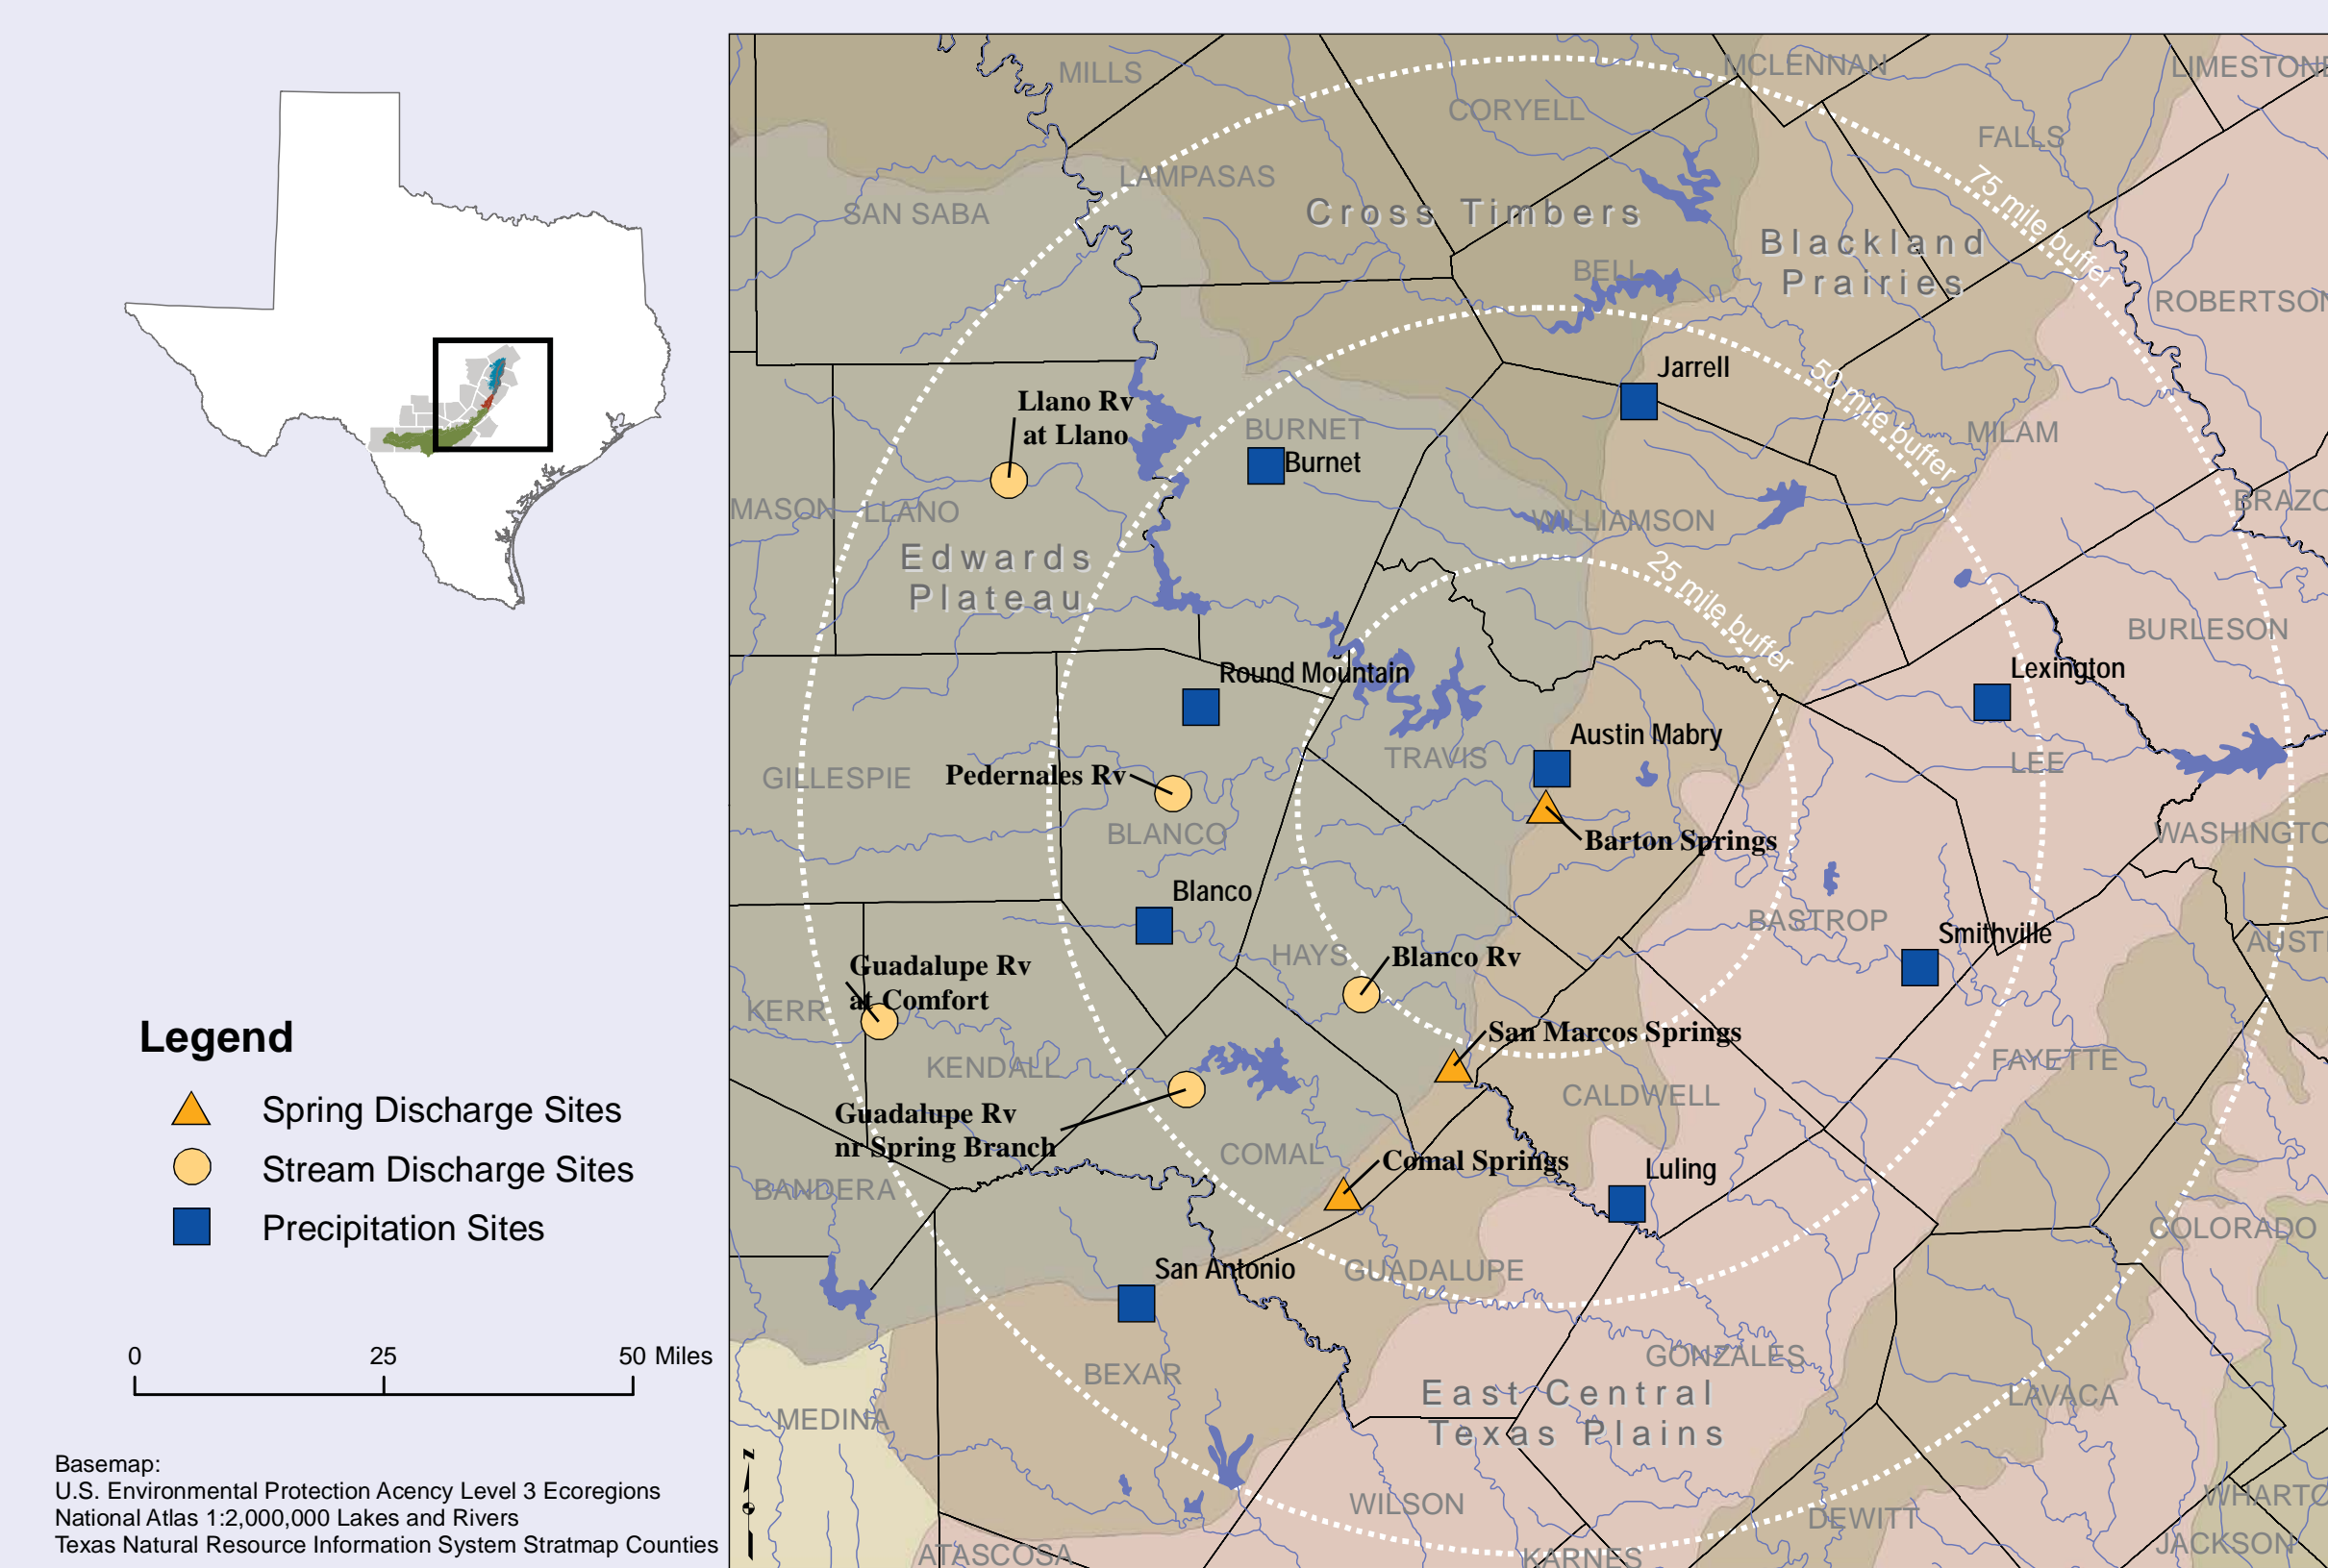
Legend

Spring Discharge Sites

Stream Discharge Sites

Precipitation Sites

0 25 50 Miles

Basemap:
U.S. Environmental Protection Acency Level 3 Ecoregions
National Atlas 1:2,000,000 Lakes and Rivers
Texas Natural Resource Information System Stratmap Counties

MILLS
MCLENNAN
LIMESTONE
CORYELL
FALLS
LAMPASAS
SAN SABA
Cross Timbers
Blackland Prairies
BELL
75 mile buffer
ROBERTSON
Jarrell
50 mile buffer
MILAM
Llano Rv at Llano
BURNET
Burnet
MASON
LLANO
WILLIAMSON
BRAZOS
Edwards Plateau
25 mile buffer
BURLESON
Round Mountain
Lexington
Austin Mabry
TRAVIS
LEE
GILLESPIE
Pedernales Rv
BLANCO
Barton Springs
WASHINGTON
Blanco
BASTROP
Smithville
AUSTIN
HAYS
Blanco Rv
Guadalupe Rv at Comfort
KERR
San Marcos Springs
KENDALL
FAYETTE
CALDWELL
Guadalupe Rv nr Spring Branch
COMAL
Comal Springs
Luling
BANDERA
COLORADO
San Antonio
GUADALUPE
GONZALES
BEXAR
East Central Texas Plains
LAVACA
MEDINA
WILSON
DEWITT
WHARTON
JACKSON
ATASCOSA
KARNES
N